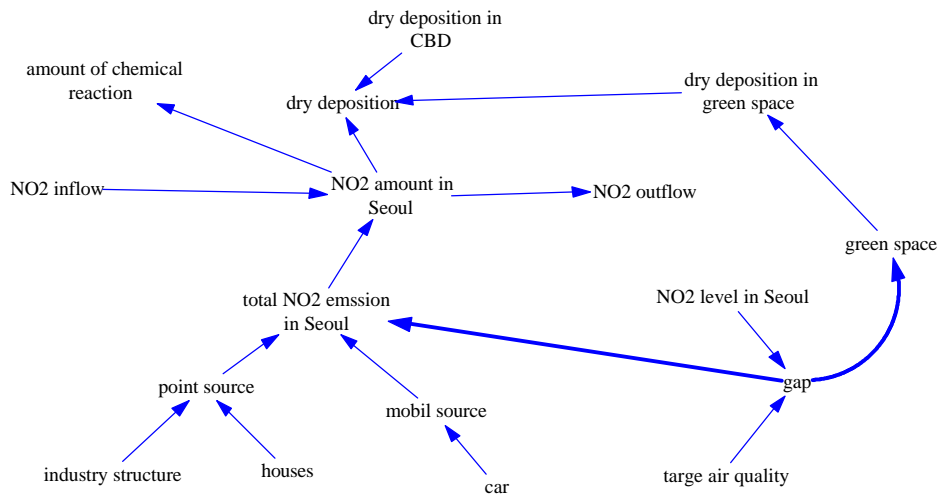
dry deposition in CBD

amount of chemical reaction

dry deposition

dry deposition in green space

NO2 inflow

NO2 amount in Seoul

NO2 outflow

green space

total NO2 emssion in Seoul

NO2 level in Seoul

gap

point source

mobil source

industry structure

houses

car

targe air quality